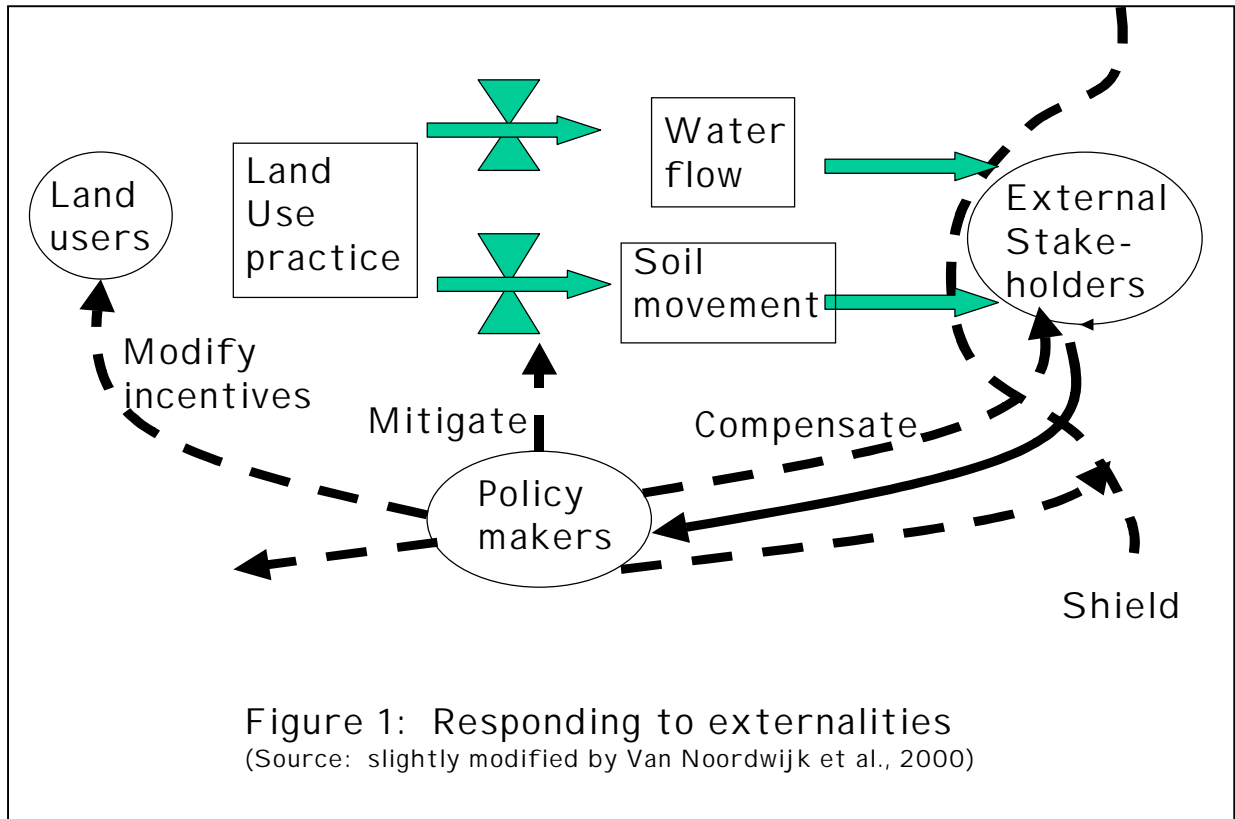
Land users

Land Use practice

Water flow

Soil movement

External Stakeholders

Modify incentives

Mitigate

Compensate

Policy makers

Shield

Figure 1: Responding to externalities
(Source: slightly modified by Van Noordwijk et al., 2000)